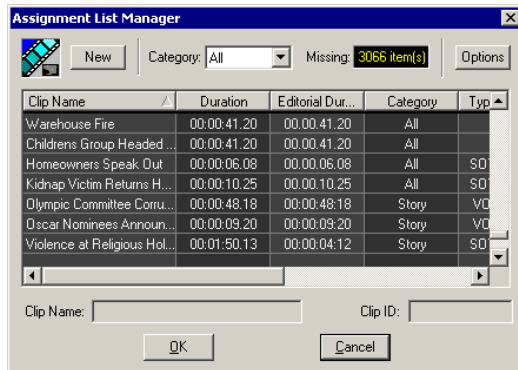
Assignment List Manager

New | Category: All | Missing: 3066 item(s) | Options

| Clip Name | Duration | Editorial Dur... | Category | Typ |
|---|---|---|---|---|
| Warehouse Fire | 00:00:41.20 | 00:00:41.20 | All | |
| Childrens Group Headed ... | 00:00:41.20 | 00:00:41.20 | All | |
| Homeowners Speak Out | 00:00:06.08 | 00:00:06.08 | All | SO |
| Kidnap Victim Returns H... | 00:00:10.25 | 00:00:10.25 | All | SO |
| Olympic Committee Corru... | 00:00:48.18 | 00:00:48:18 | Story | VO |
| Oscar Nominees Announ... | 00:00:09.20 | 00:00:09:20 | Story | VO |
| Violence at Religious Hol... | 00:01:50.13 | 00:00:04:12 | Story | SO |

Clip Name:
Clip ID:

OK
Cancel